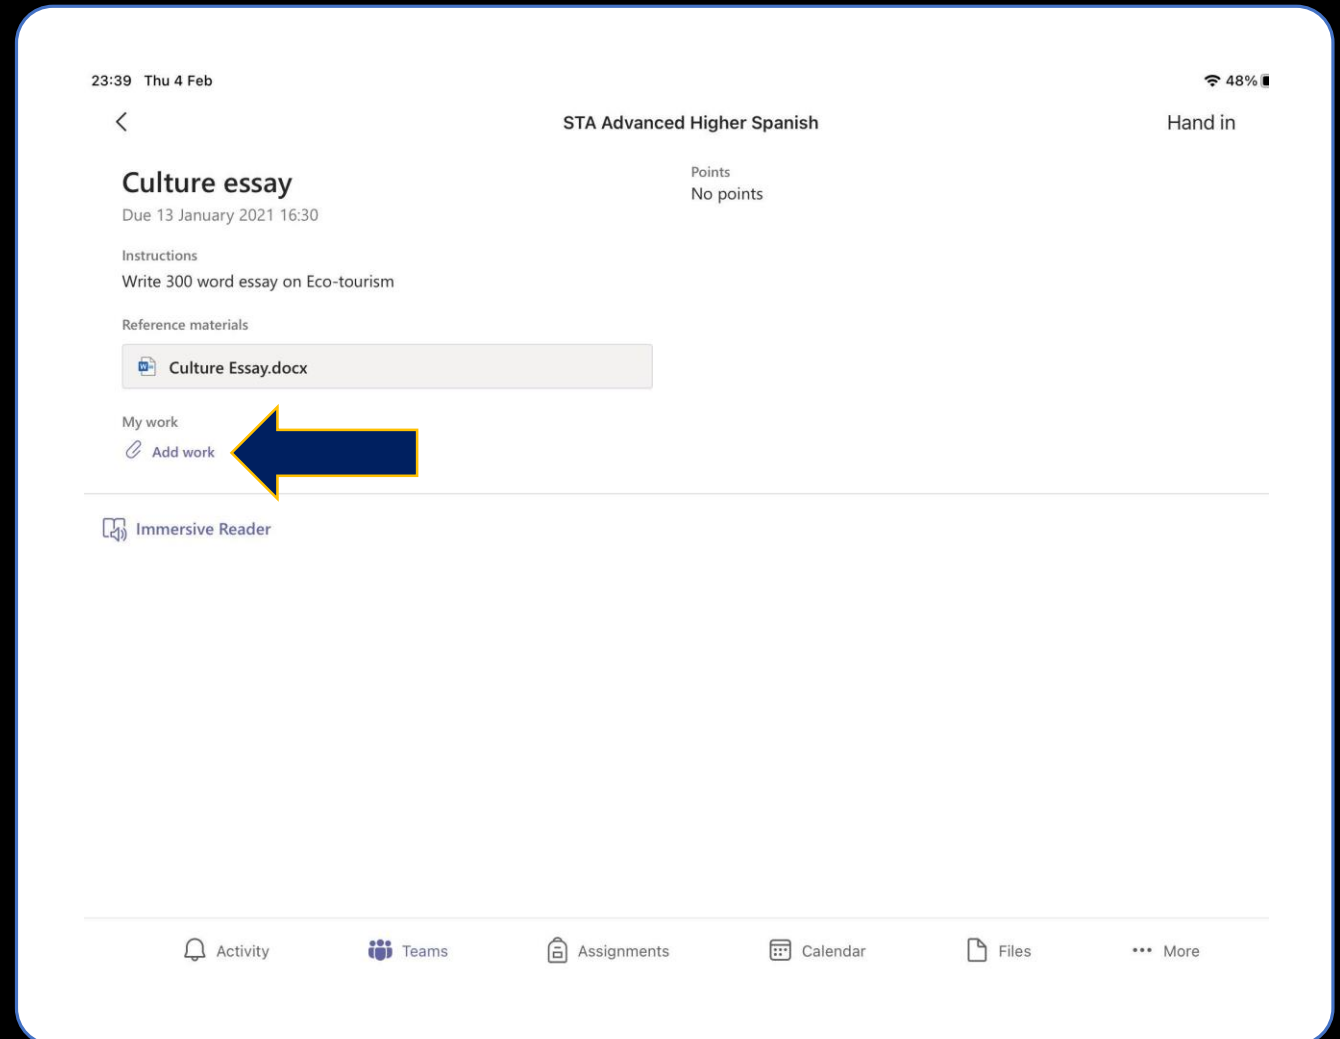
23:39 Thu 4 Feb

48%

STA Advanced Higher Spanish

Hand in

Culture essay

Due 13 January 2021 16:30

Points

No points

Instructions

Write 300 word essay on Eco-tourism

Reference materials

Culture Essay.docx

My work

Add work

Immersive Reader

Activity

Teams

Assignments

Calendar

Files

More